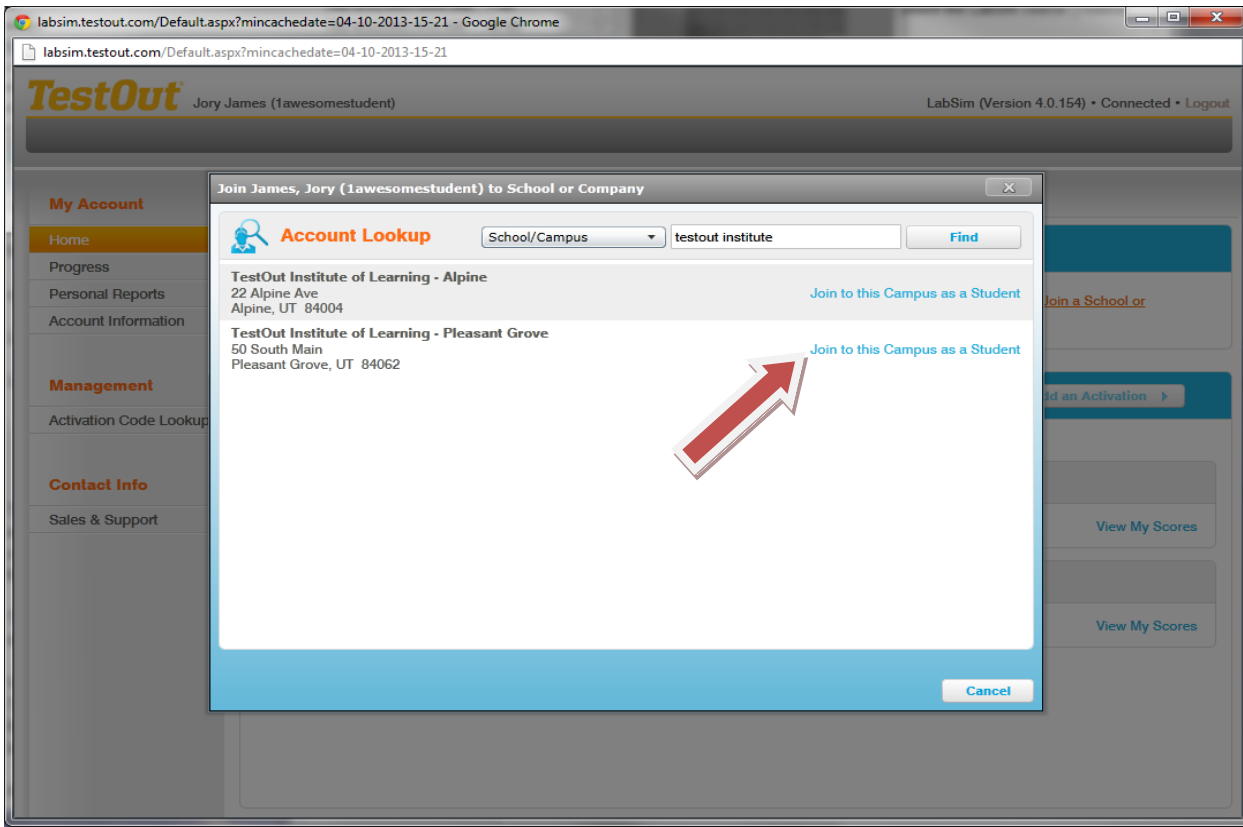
labsim.testout.com/Default.aspx?mincachedate=04-10-2013-15-21 - Google Chrome

labsim.testout.com/Default.aspx?mincachedate=04-10-2013-15-21

TestOut Jory James (1awesomestudent)

LabSim (Version 4.0.154) • Connected • Logout

My Account
Home
Progress
Personal Reports
Account Information

Management
Activation Code Lookup

Contact Info
Sales & Support

Join a School or

dd an Activation

View My Scores

View My Scores

Join James, Jory (1awesomestudent) to School or Company

Account Lookup

School/Campus

testout institute

Find

TestOut Institute of Learning - Alpine
22 Alpine Ave
Alpine, UT 84004

Join to this Campus as a Student

TestOut Institute of Learning - Pleasant Grove
50 South Main
Pleasant Grove, UT 84062

Join to this Campus as a Student

Cancel